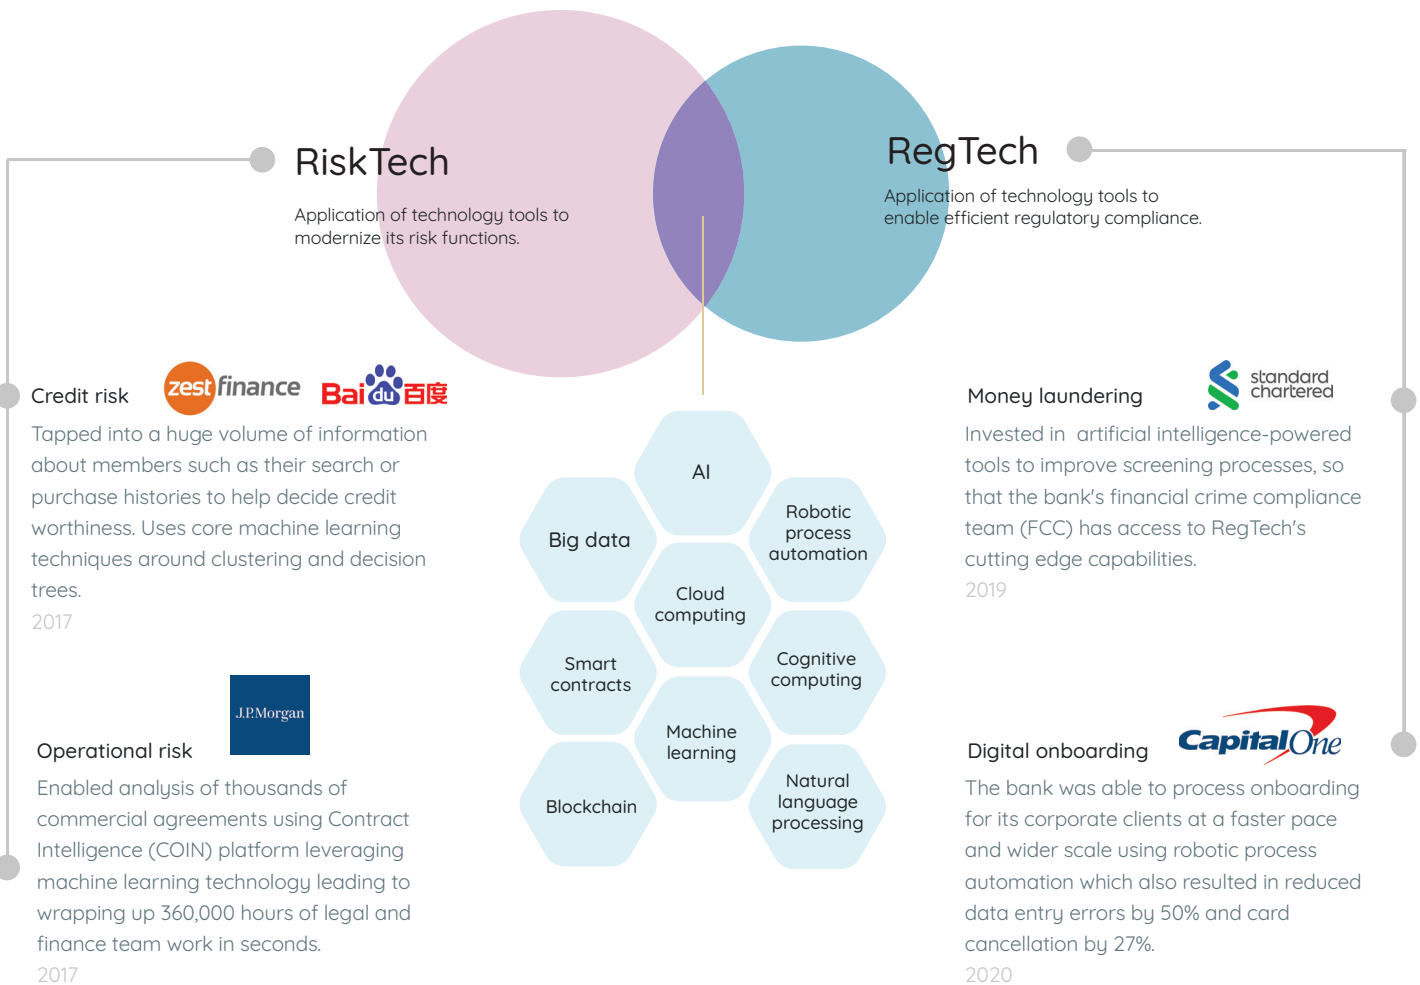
RiskTech

Application of technology tools to modernize its risk functions.

RegTech

Application of technology tools to enable efficient regulatory compliance.

Credit risk

zest finance

Baidu百度

Tapped into a huge volume of information about members such as their search or purchase histories to help decide credit worthiness. Uses core machine learning techniques around clustering and decision trees.

2017

Operational risk

J.P.Morgan

Enabled analysis of thousands of commercial agreements using Contract Intelligence (COIN) platform leveraging machine learning technology leading to wrapping up 360,000 hours of legal and finance team work in seconds.

2017

AI

Big data

Robotic process automation

Cloud computing

Smart contracts

Cognitive computing

Machine learning

Blockchain

Natural language processing

Money laundering

standard chartered

Invested in artificial intelligence-powered tools to improve screening processes, so that the bank's financial crime compliance team (FCC) has access to RegTech's cutting edge capabilities.

2019

Digital onboarding

Capital One

The bank was able to process onboarding for its corporate clients at a faster pace and wider scale using robotic process automation which also resulted in reduced data entry errors by 50% and card cancellation by 27%.

2020